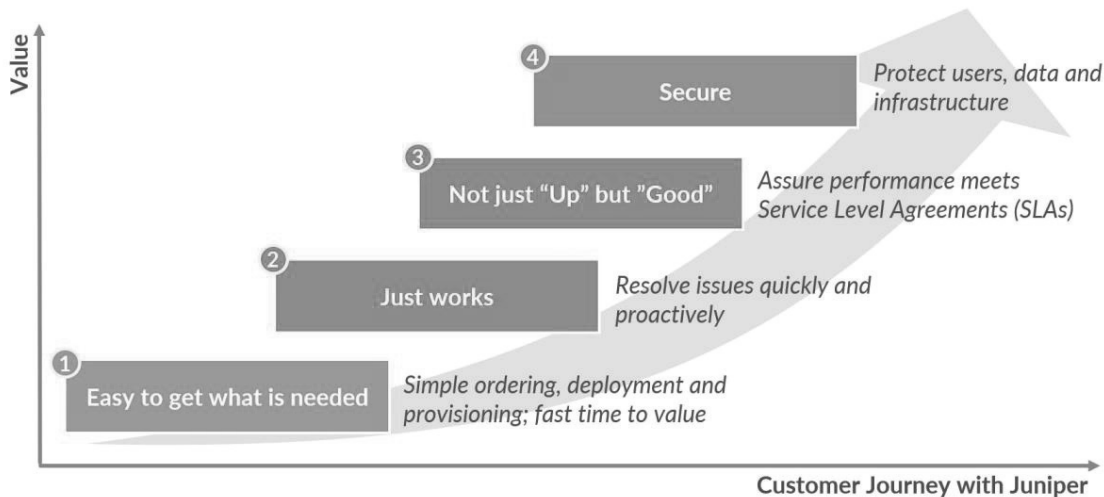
Value

4
Secure
Protect users, data and infrastructure

3
Not just "Up" but "Good"
Assure performance meets Service Level Agreements (SLAs)

2
Just works
Resolve issues quickly and proactively

1
Easy to get what is needed
Simple ordering, deployment and provisioning; fast time to value

Customer Journey with Juniper